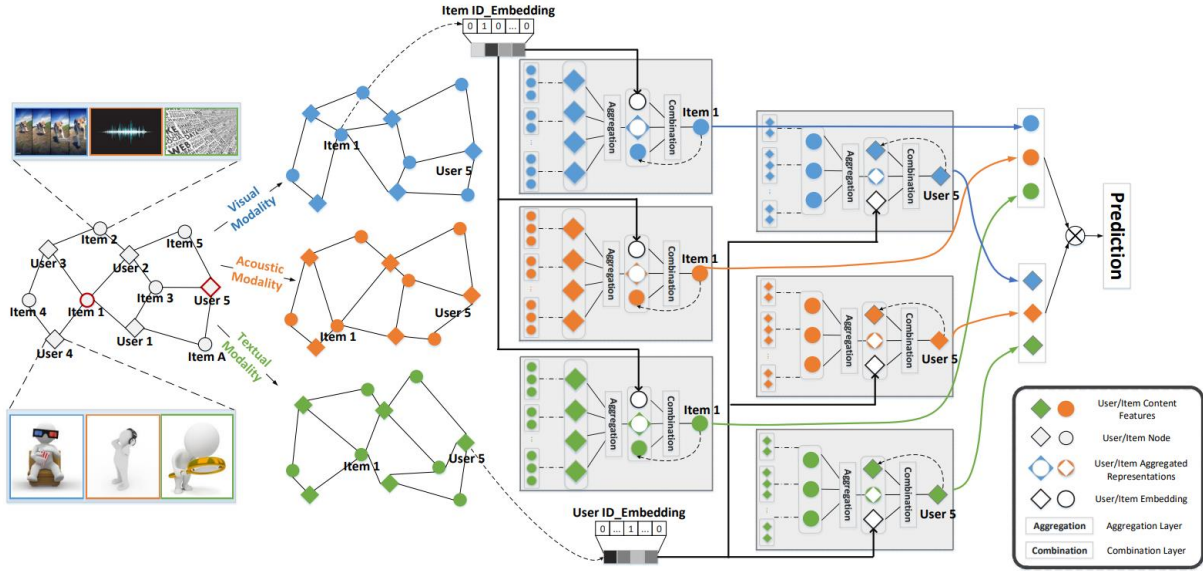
Item ID_Embedding
0 1 0 ... 0

Item 1
User 5
Visual Modality
Item 2
Item 5
User 3
User 2
Acoustic Modality
Item 4
Item 1
Item 3
User 5
User 1
Item A
User 4
Textual Modality
Item 1
User 5
Item 1
User 5
Item 1
User 5

Aggregation
Combination
Item 1
Aggregation
Combination
User 5
Aggregation
Combination
Item 1
Aggregation
Combination
User 5
Aggregation
Combination
Item 1
Aggregation
Combination
User 5

Prediction

User ID_Embedding
0 ... 1 ... 0

User/Item Content Features
User/Item Node
User/Item Aggregated Representations
User/Item Embedding
Aggregation Aggregation Layer
Combination Combination Layer